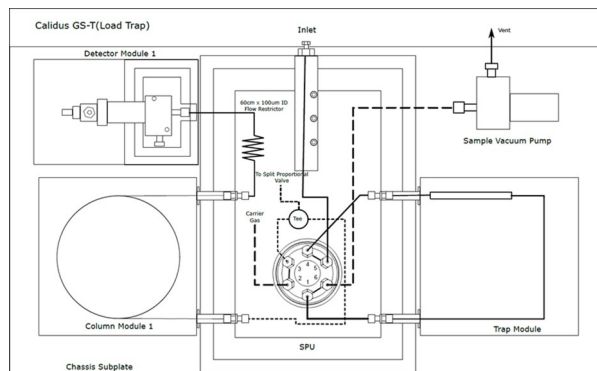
Calidus GS-T(Load Trap)

Inlet

Vent

Detector Module 1

60cm x 100um ID Flow Restrictor

Sample Vacuum Pump

To Split Proportional Valve

Tee

Carrier Gas

1 2 3 4 5 6

Column Module 1

Trap Module

SPU

Chassis Subplate